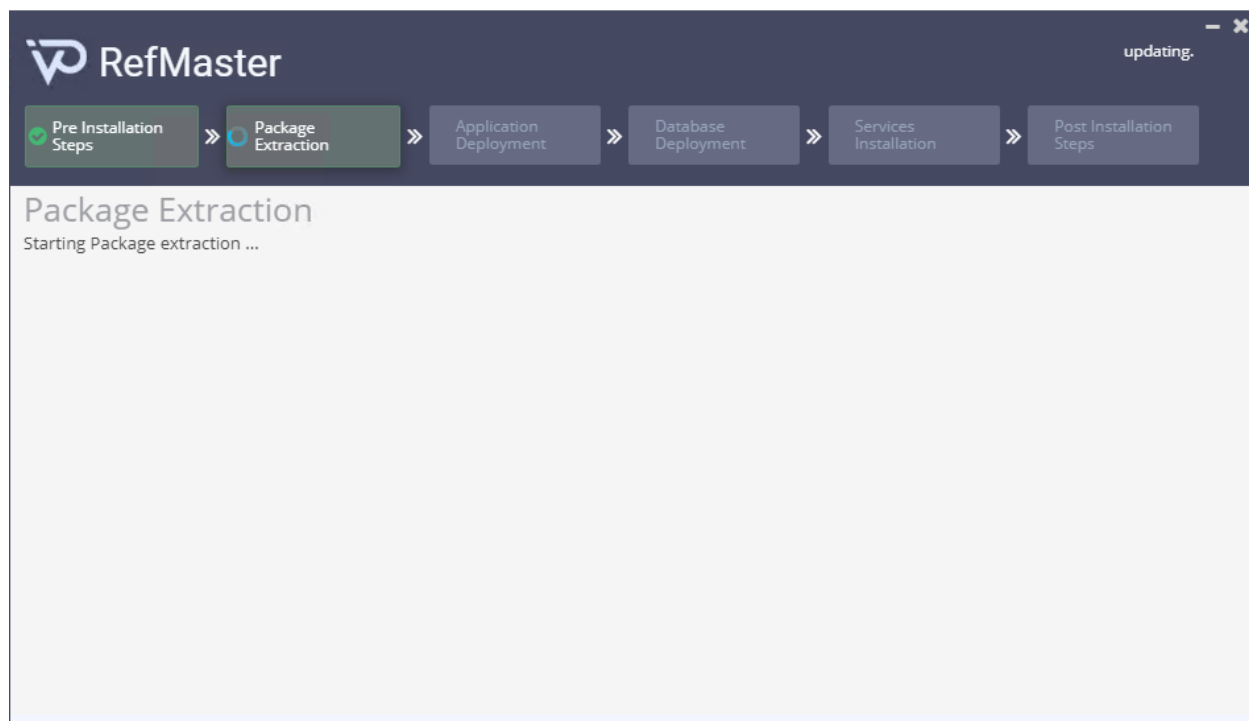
RefMaster

updating.

Pre Installation Steps » Package Extraction » Application Deployment » Database Deployment » Services Installation » Post Installation Steps

Package Extraction
Starting Package extraction ...